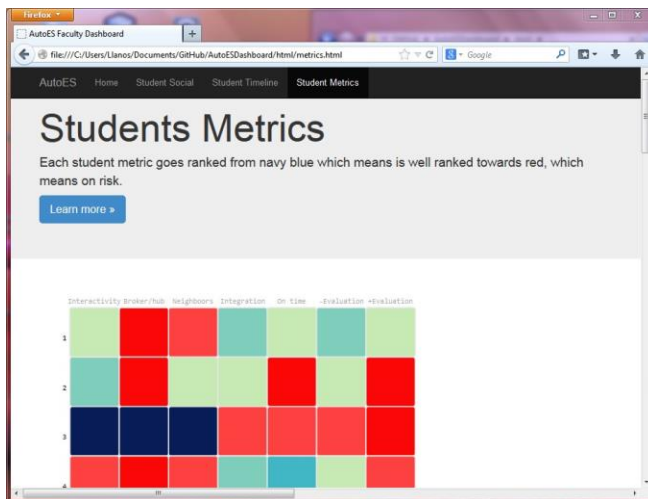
Firefox

AutoES Faculty Dashboard

+

file:///C:/Users/Llanos/Documents/GitHub/AutoESDashboard/html/metrics.html

Google

AutoES Home Student Social Student Timeline Student Metrics

Students Metrics

Each student metric goes ranked from navy blue which means is well ranked towards red, which means on risk.

Learn more »

Interactivity Broker/hub Neighbors Integration On time -Evaluation +Evaluation

1

2

3

4